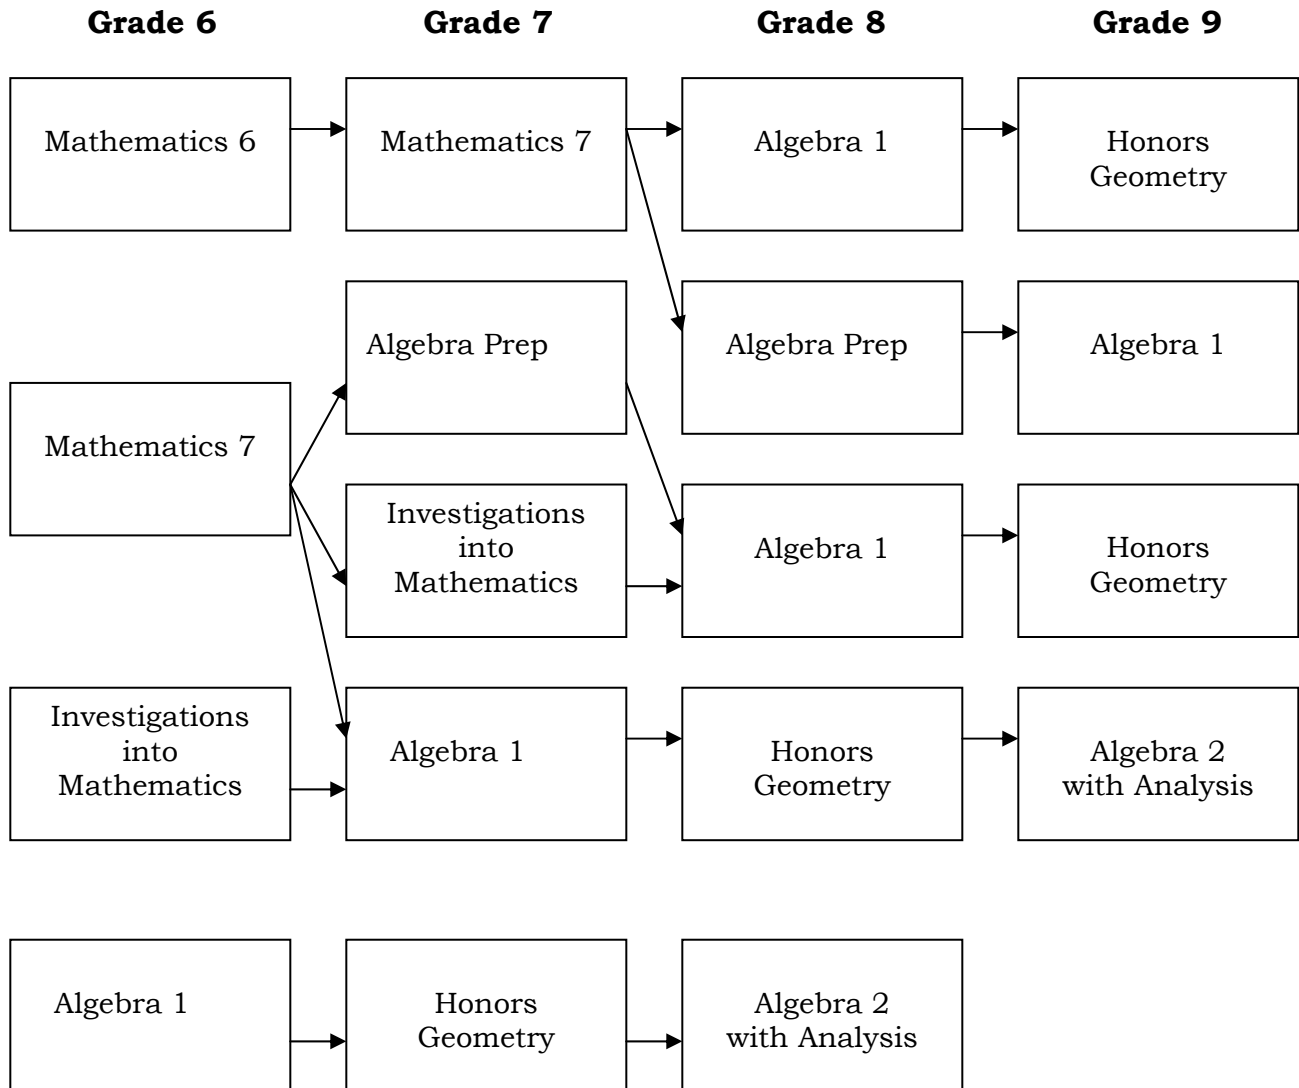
Grade 6

Grade 7

Grade 8

Grade 9

Mathematics 6

Mathematics 7

Algebra 1

Honors Geometry

Algebra Prep

Algebra Prep

Algebra 1

Mathematics 7

Investigations into Mathematics

Algebra 1

Honors Geometry

Investigations into Mathematics

Algebra 1

Honors Geometry

Algebra 2 with Analysis

Algebra 1

Honors Geometry

Algebra 2 with Analysis